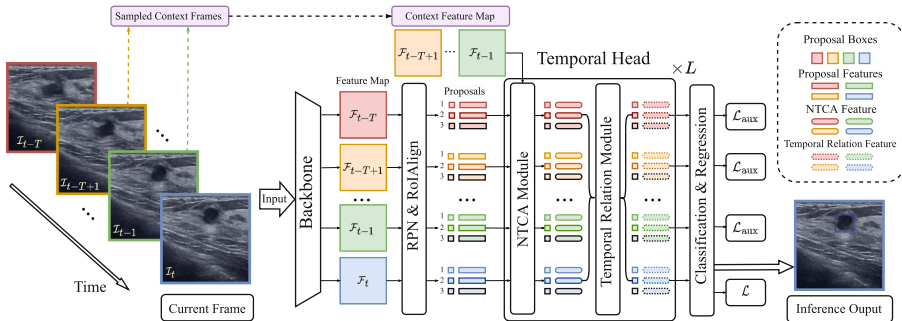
Sampled Context Frames

Context Feature Map

$\mathcal{F}_{t-T+1}$ ... $\mathcal{F}_{t-1}$

Temporal Head

$\times L$

Proposal Boxes

Proposal Features

NTCA Feature

Temporal Relation Feature

$\mathcal{I}_{t-T}$

$\mathcal{I}_{t-T+1}$

$\mathcal{I}_{t-1}$

$\mathcal{I}_t$

Time

Current Frame

Input

Backbone

Feature Map

$\mathcal{F}_{t-T}$

$\mathcal{F}_{t-T+1}$

$\mathcal{F}_{t-1}$

$\mathcal{F}_t$

RPN & RoIAlign

Proposals

1
2
3

1
2
3

1
2
3

1
2
3

NTCA Module

Temporal Relation Module

Classification & Regression

$\mathcal{L}_{\text{aux}}$

$\mathcal{L}_{\text{aux}}$

$\mathcal{L}_{\text{aux}}$

$\mathcal{L}$

Inference Ouput